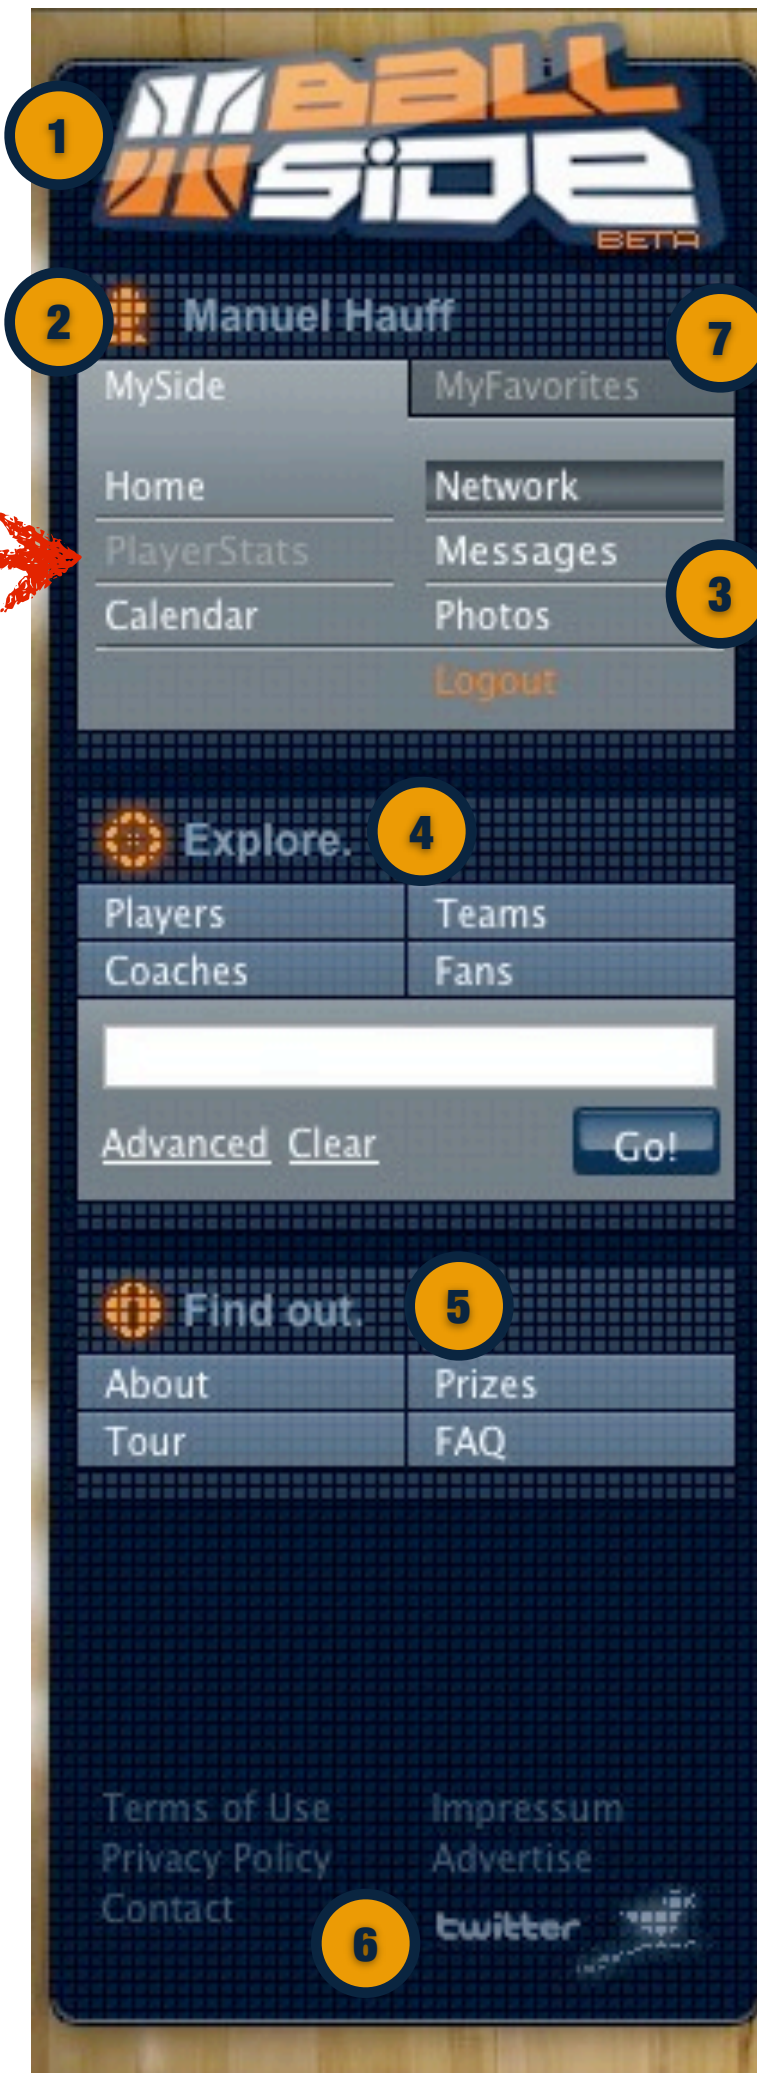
1

BALL SIDE
BETA

2

Manuel Hauff

7

MySide
MyFavorites

Home
Network
PlayerStats
Messages
Calendar
Photos
Logout

3

Explore.

4

Players
Teams
Coaches
Fans

Advanced Clear
Go!

Find out.

5

About
Prizes
Tour
FAQ

Terms of Use
Impressum
Privacy Policy
Advertise
Contact

6

twitter